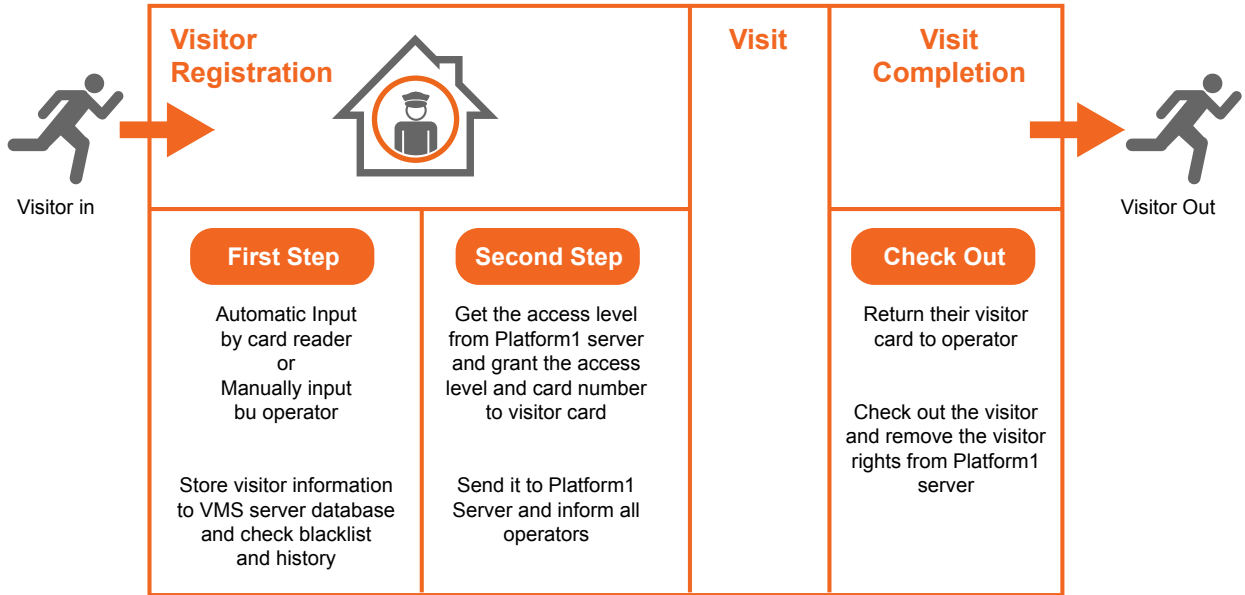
Visitor in

Visitor Registration

First Step

Automatic Input by card reader or Manually input bu operator

Store visitor information to VMS server database and check blacklist and history

Second Step

Get the access level from Platform1 server and grant the access level and card number to visitor card

Send it to Platform1 Server and inform all operators

Visit

Visit Completion

Check Out

Return their visitor card to operator

Check out the visitor and remove the visitor rights from Platform1 server

Visitor Out